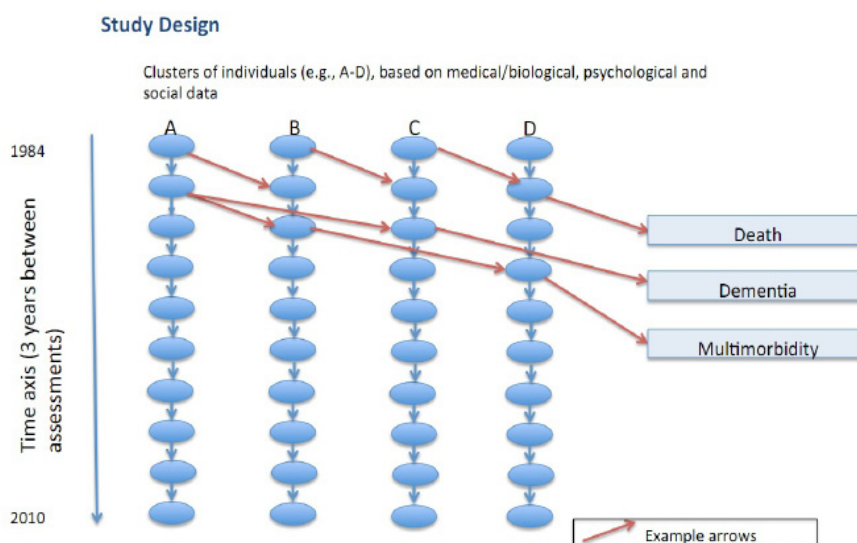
Study Design

Clusters of individuals (e.g., A-D), based on medical/biological, psychological and social data

A
B
C
D

1984

Time axis (3 years between assessments)

2010

Death

Dementia

Multimorbidity

Example arrows